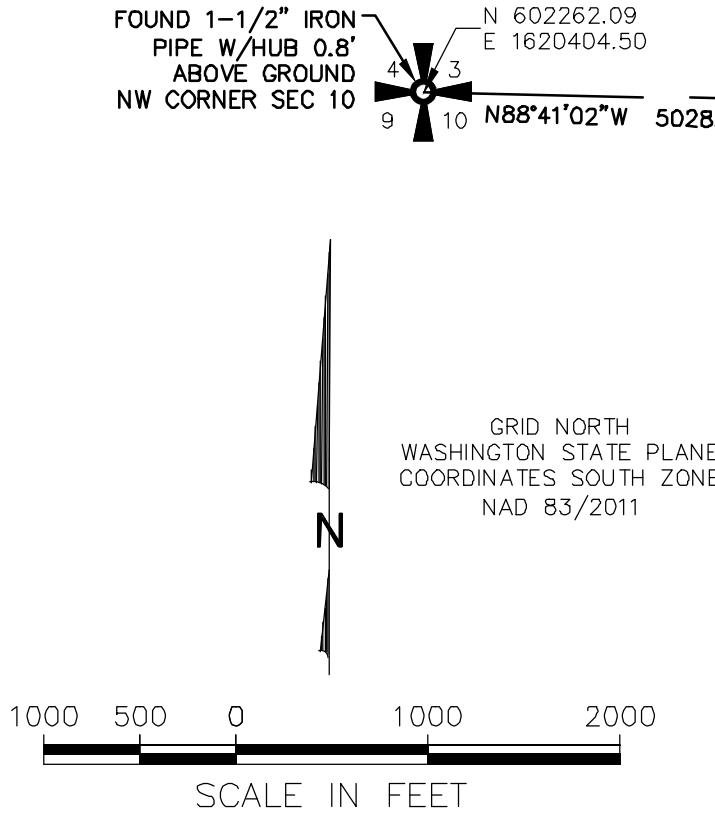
FOUND 1-1/2" IRON PIPE W/HUB 0.8' ABOVE GROUND NW CORNER SEC 10

N 602262.09
E 1620404.50

4 3
9 10

N88°41'02"W 5028.

GRID NORTH
WASHINGTON STATE PLANE
COORDINATES SOUTH ZONE
NAD 83/2011

N

1000 500 0 1000 2000

SCALE IN FEET